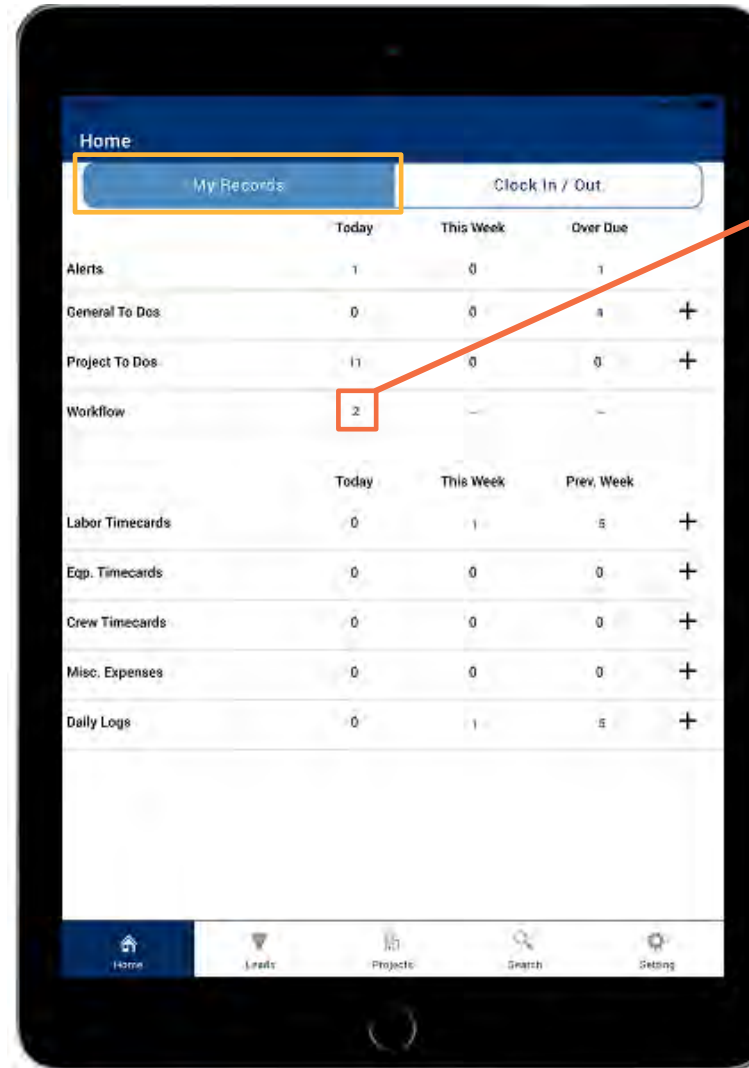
Home

My Records | Clock In / Out

| | Today | This Week | Over Due | |
|---|---|---|---|---|
| Alerts | 1 | 0 | 1 | |
| General To Dos | 0 | 0 | 4 | + |
| Project To Dos | 11 | 0 | 0 | + |
| Workflow | 2 | — | — | |

| | Today | This Week | Prev. Week | |
|---|---|---|---|---|
| Labor Timecards | 0 | 1 | 5 | + |
| Eqp. Timecards | 0 | 0 | 0 | + |
| Crew Timecards | 0 | 0 | 0 | + |
| Misc. Expenses | 0 | 0 | 0 | + |
| Daily Logs | 0 | 1 | 5 | + |

Home Leads Projects Search Setting